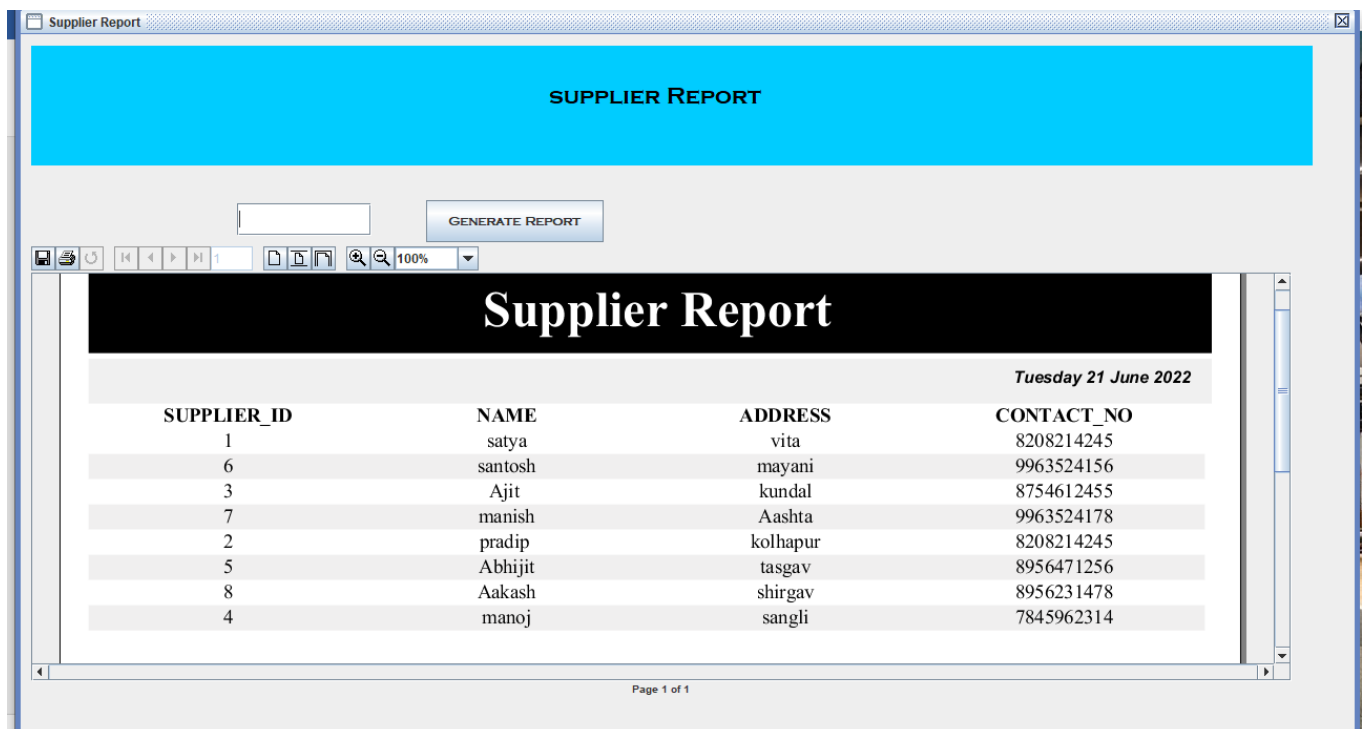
Supplier Report

supplier Report

Generate Report

1 100%

Supplier Report

Tuesday 21 June 2022

| SUPPLIER_ID | NAME | ADDRESS | CONTACT_NO |
|---|---|---|---|
| 1 | satya | vita | 8208214245 |
| 6 | santosh | mayani | 9963524156 |
| 3 | Ajit | kundal | 8754612455 |
| 7 | manish | Aashta | 9963524178 |
| 2 | pradip | kolhapur | 8208214245 |
| 5 | Abhijit | tasgav | 8956471256 |
| 8 | Aakash | shirgav | 8956231478 |
| 4 | manoj | sangli | 7845962314 |

Page 1 of 1